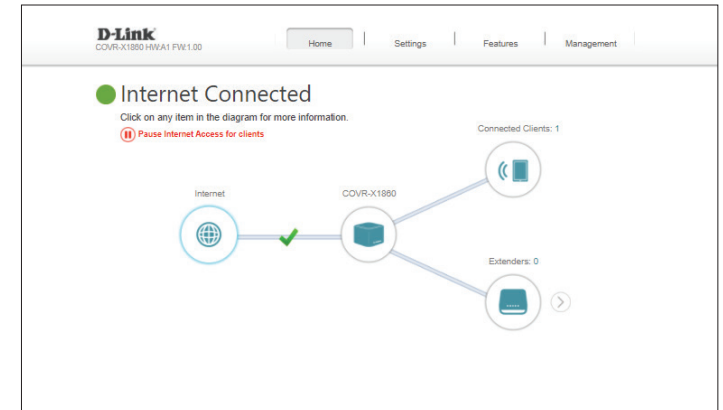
D-Link
COVR-X1860 HW:A1 FW:1.00

Home | Settings | Features | Management

Internet Connected

Click on any item in the diagram for more information.

Pause Internet Access for clients

Connected Clients: 1

Internet

COVR-X1860

Extenders: 0